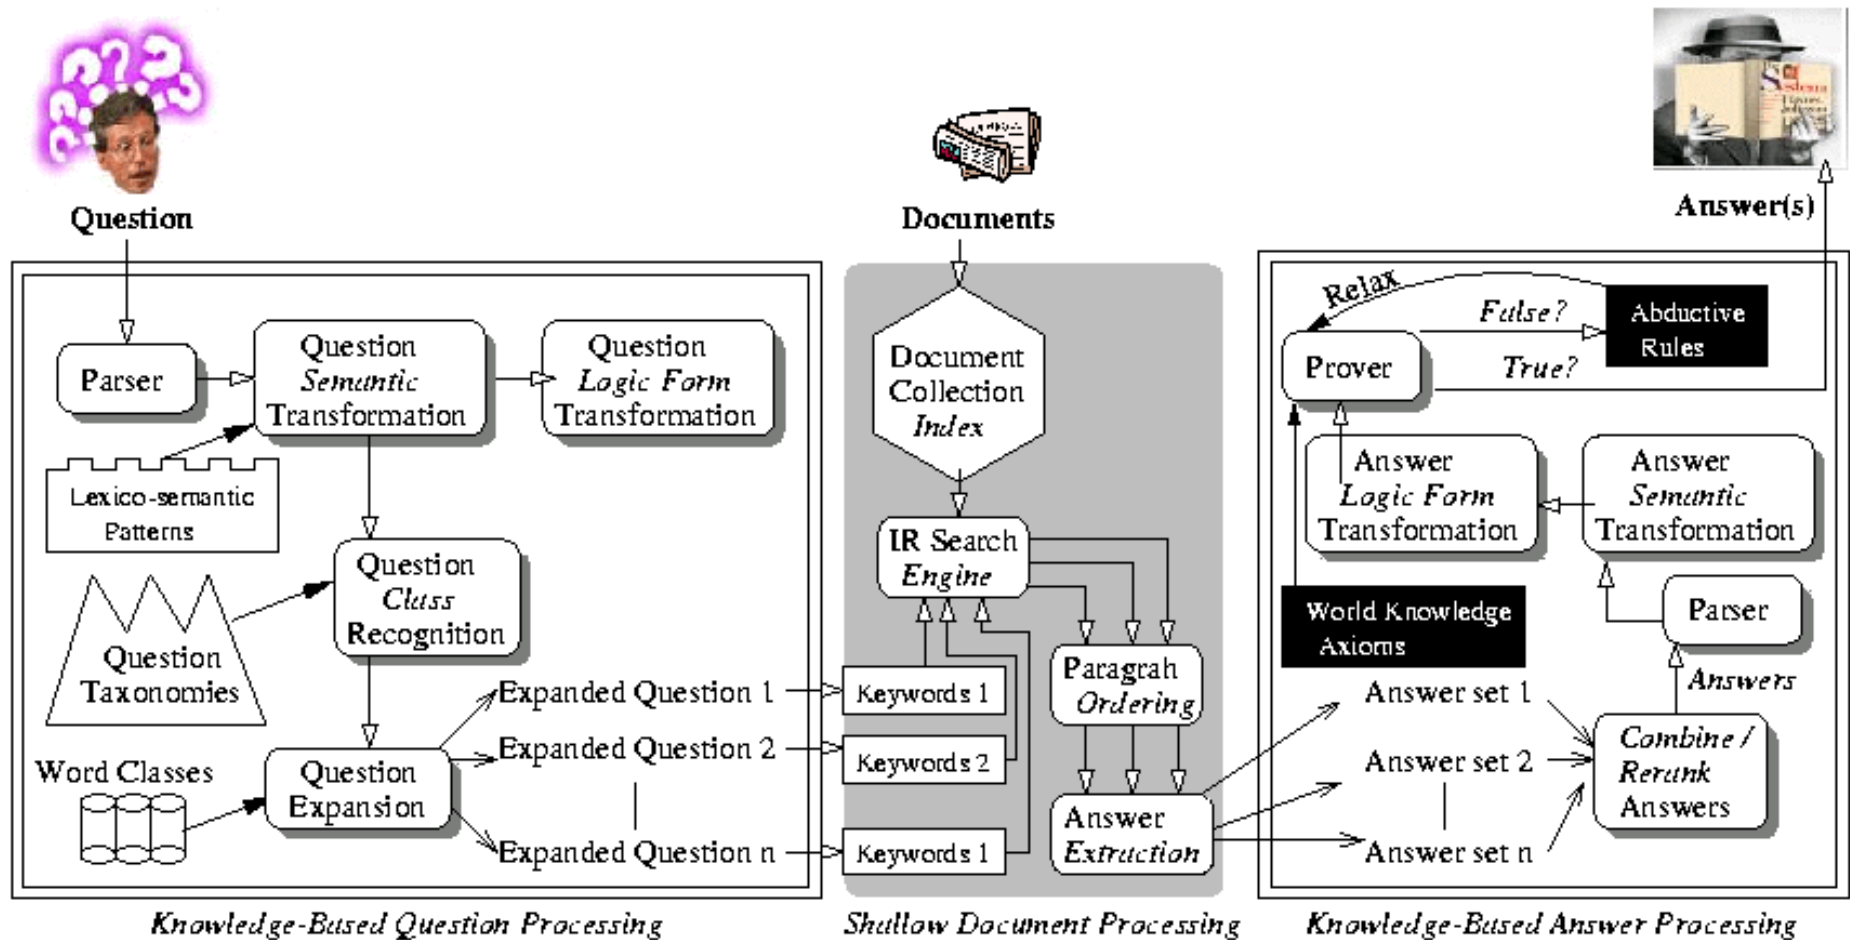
Question

Documents

Answer(s)

Parser

Question Semantic Transformation

Question Logic Form Transformation

Lexico-semantic Patterns

Question Class Recognition

Question Taxonomies

Word Classes

Question Expansion

Expanded Question 1

Expanded Question 2

Expanded Question n

Document Collection Index

IR Search Engine

Keywords 1

Keywords 2

Keywords 1

Paragrah Ordering

Answer Extraction

Relax

False?

True?

Abductive Rules

Prover

Answer Logic Form Transformation

Answer Semantic Transformation

World Knowledge Axioms

Parser

Answers

Answer set 1

Answer set 2

Answer set n

Combine / Rerank Answers

Knowledge-Based Question Processing

Shallow Document Processing

Knowledge-Based Answer Processing